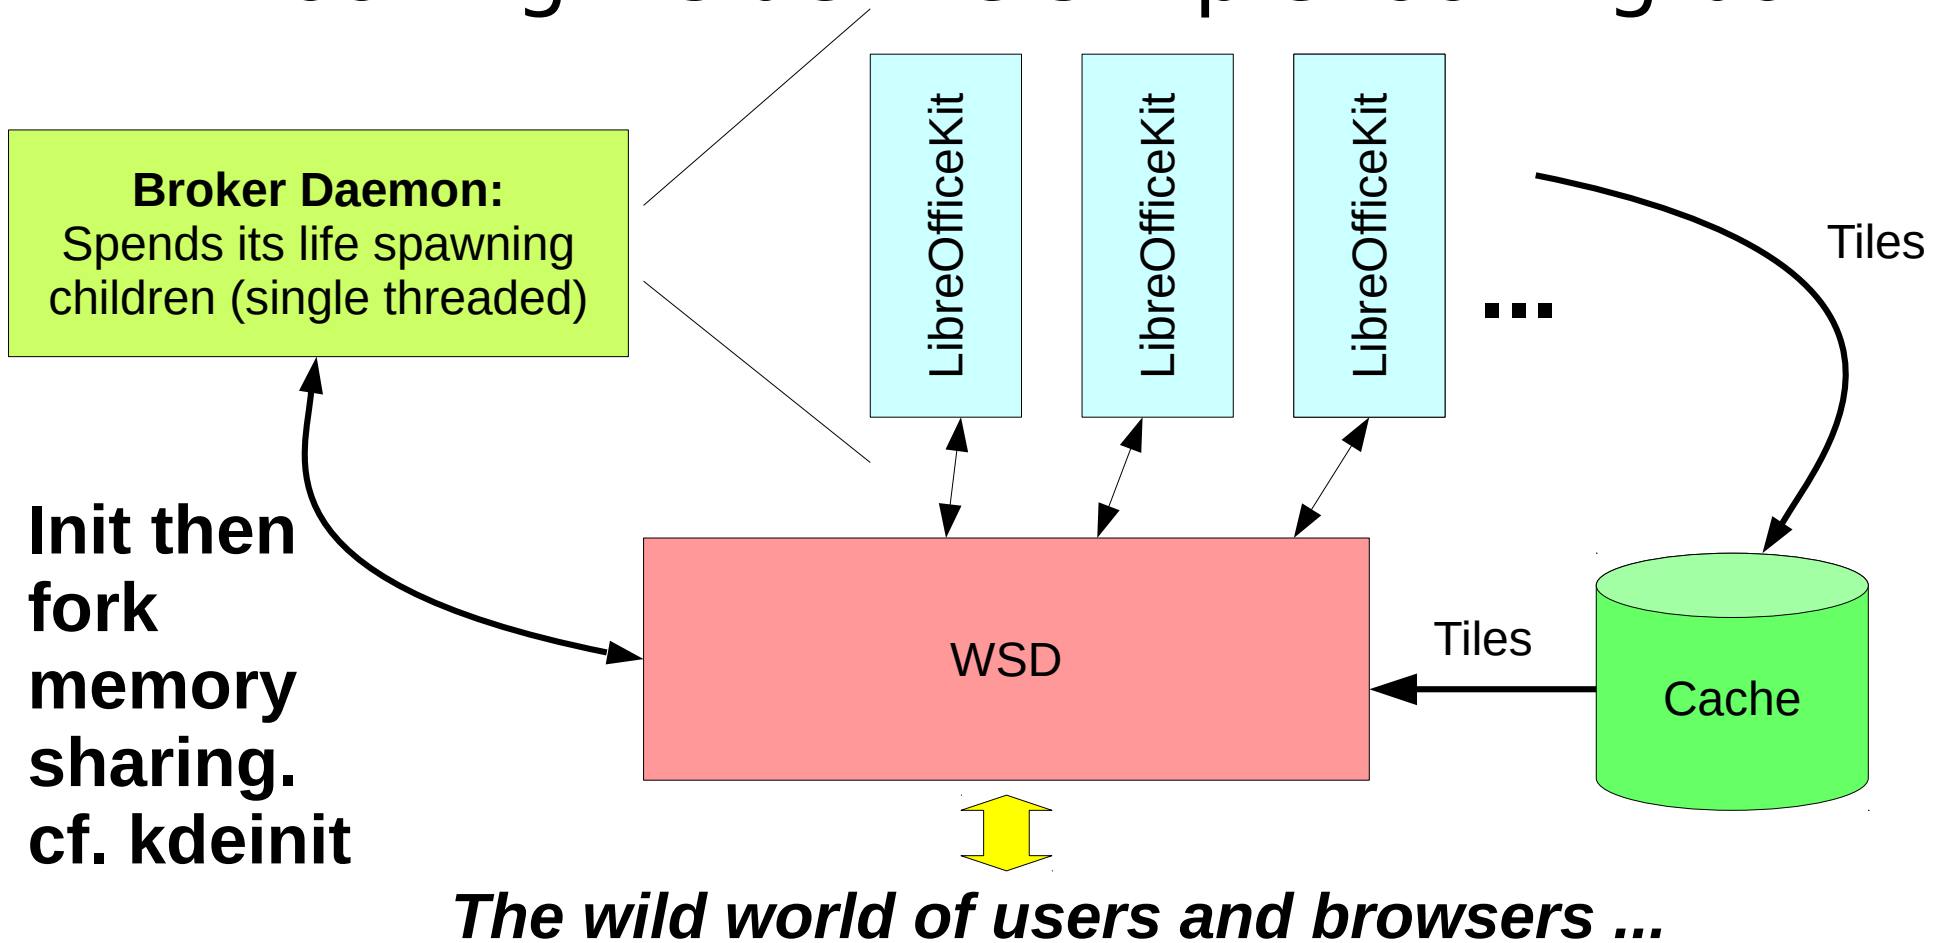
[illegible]

**Broker Daemon:**
Spends its life spawning children (single threaded)

LibreOfficeKit

LibreOfficeKit

LibreOfficeKit

...

Tiles

Init then fork memory sharing. cf. kdeinit

WSD

Tiles

Cache

*The wild world of users and browsers ...*